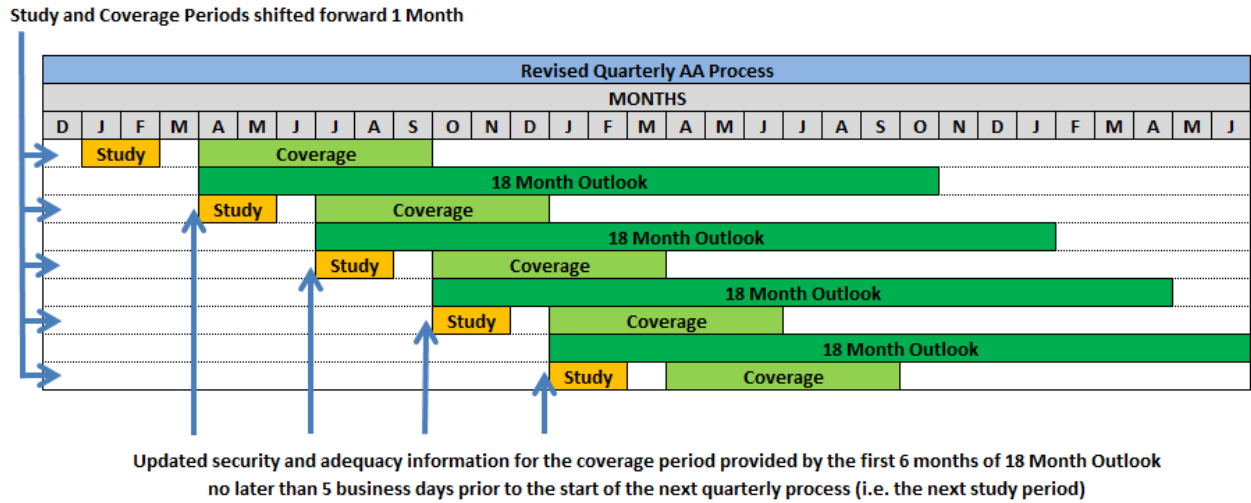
Study and Coverage Periods shifted forward 1 Month

| Revised Quarterly AA Process |
|---|
| MONTHS |

| D | J | F | M | A | M | J | J | A | S | O | N | D | J | F | M | A | M | J | J | A | S | O | N | D | J | F | M | A | M | J |
|---|---|---|---|---|---|---|---|---|---|---|---|---|---|---|---|---|---|---|---|---|---|---|---|---|---|---|---|---|---|---|

Study
Coverage
18 Month Outlook
Study
Coverage
18 Month Outlook
Study
Coverage
18 Month Outlook
Study
Coverage
18 Month Outlook
Study
Coverage

Updated security and adequacy information for the coverage period provided by the first 6 months of 18 Month Outlook no later than 5 business days prior to the start of the next quarterly process (i.e. the next study period)